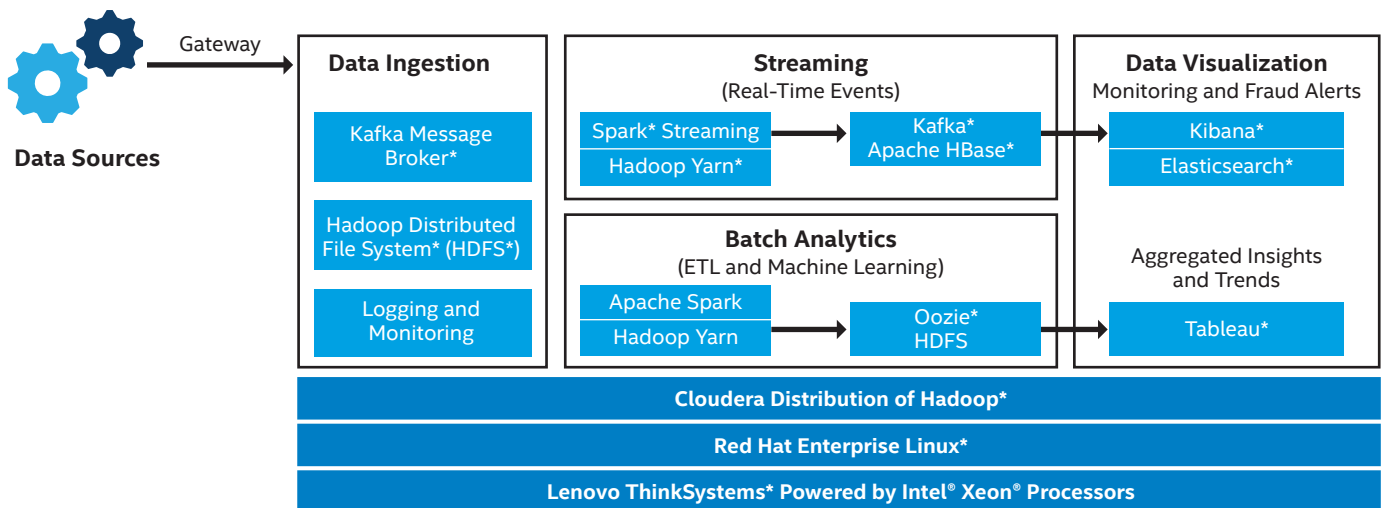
Gateway

Data Sources

Data Ingestion

Kafka Message Broker*

Hadoop Distributed File System* (HDFS*)

Logging and Monitoring

Streaming
(Real-Time Events)

Spark* Streaming

Hadoop Yarn*

Kafka*
Apache HBase*

Batch Analytics
(ETL and Machine Learning)

Apache Spark

Hadoop Yarn

Oozie*
HDFS

Data Visualization
Monitoring and Fraud Alerts

Kibana*

Elasticsearch*

Aggregated Insights and Trends

Tableau*

Cloudera Distribution of Hadoop*

Red Hat Enterprise Linux*

Lenovo ThinkSystems* Powered by Intel® Xeon® Processors